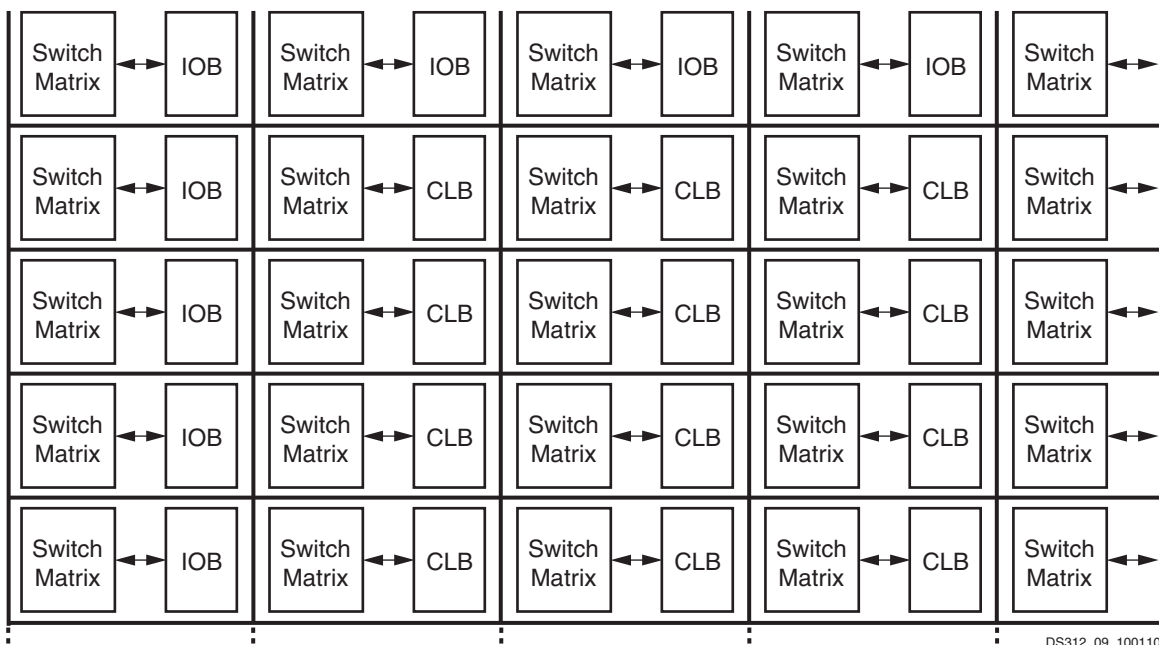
Switch Matrix IOB Switch Matrix IOB Switch Matrix IOB Switch Matrix IOB Switch Matrix

Switch Matrix IOB Switch Matrix CLB Switch Matrix CLB Switch Matrix CLB Switch Matrix

Switch Matrix IOB Switch Matrix CLB Switch Matrix CLB Switch Matrix CLB Switch Matrix

Switch Matrix IOB Switch Matrix CLB Switch Matrix CLB Switch Matrix CLB Switch Matrix

Switch Matrix IOB Switch Matrix CLB Switch Matrix CLB Switch Matrix CLB Switch Matrix

DS312_09_100110